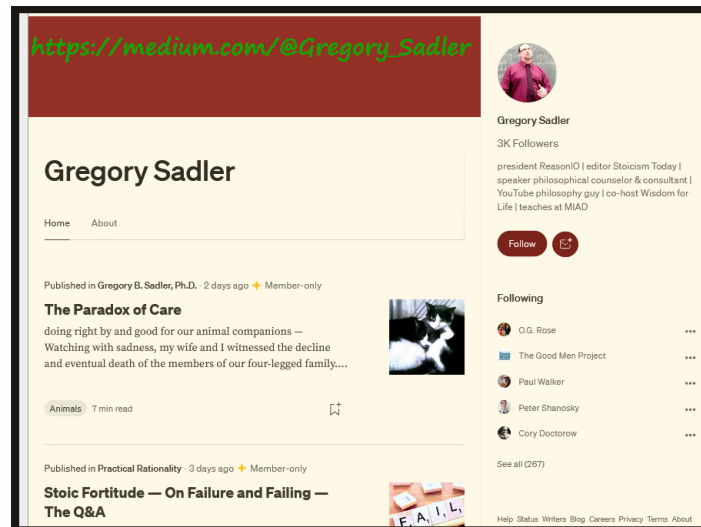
https://medium.com/@Gregory_Sadler

Gregory Sadler

Home About

Published in Gregory B. Sadler, Ph.D. · 2 days ago · Member-only

The Paradox of Care

doing right by and good for our animal companions — Watching with sadness, my wife and I witnessed the decline and eventual death of the members of our four-legged family....

Animals 7 min read

Published in Practical Rationality · 3 days ago · Member-only

Stoic Fortitude — On Failure and Failing — The Q&A

F A I L

Gregory Sadler

3K Followers

president ReasonIO | editor Stoicism Today | speaker philosophical counselor & consultant | YouTube philosophy guy | co-host Wisdom for Life | teaches at MIAD

Follow

Following

O.G. Rose

The Good Men Project

Paul Walker

Peter Shanosky

Cory Doctorow

See all (267)

Help Status Writers Blog Careers Privacy Terms About